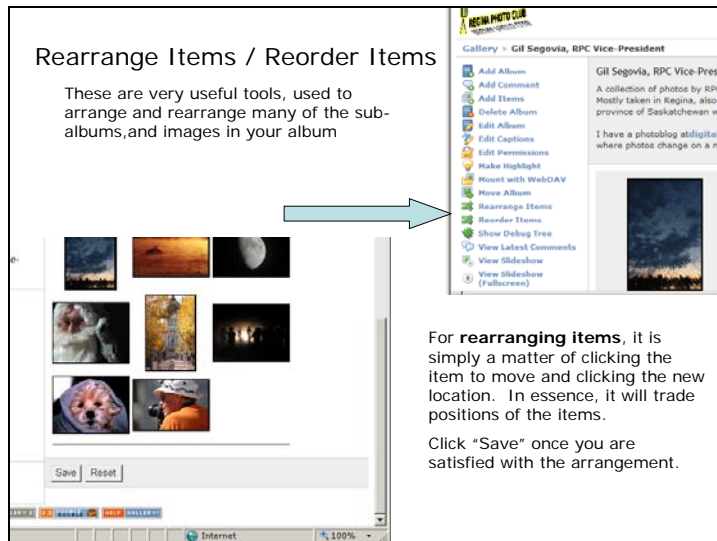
Rearrange Items / Reorder Items

These are very useful tools, used to arrange and rearrange many of the sub-albums,and images in your album

REGINA PHOTO CLUB

Gallery » Gil Segovia, RPC Vice-President

Add Album
Add Comment
Add Items
Delete Album
Edit Album
Edit Captions
Edit Permissions
Make Highlight
Mount with WebDAV
Move Album
Rearrange Items
Reorder Items
Show Debug Tree
View Latest Comments
View Slideshow
View Slideshow (Fullscreen)

Gil Segovia, RPC Vice-Pres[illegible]

A collection of photos by RP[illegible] Mostly taken in Regina, also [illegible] province of Saskatchewan w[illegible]

I have a photoblog atdigita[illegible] where photos change on a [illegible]

Save Reset

Internet 100%

For **rearranging items**, it is simply a matter of clicking the item to move and clicking the new location. In essence, it will trade positions of the items.

Click "Save" once you are satisfied with the arrangement.